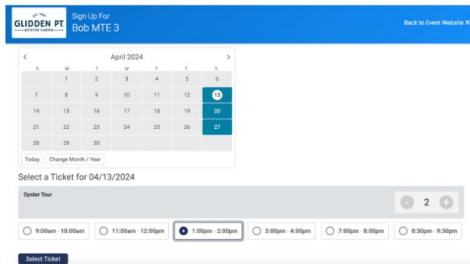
GLIDDEN PT
OYSTER FARMS

Sign Up For
Bob MTE 3

Back to Event Website

April 2024

| S | M | T | W | T | F | S |
|---|---|---|---|---|---|---|
| 31 | 1 | 2 | 3 | 4 | 5 | 6 |
| 7 | 8 | 9 | 10 | 11 | 12 | 13 |
| 14 | 15 | 16 | 17 | 18 | 19 | 20 |
| 21 | 22 | 23 | 24 | 25 | 26 | 27 |
| 28 | 29 | 30 | | | | |

Today   Change Month / Year

Select a Ticket for 04/13/2024

Oyster Tour

2

9:00am - 10:00am   11:00am - 12:00pm   1:00pm - 2:00pm   3:00pm - 4:00pm   7:00pm - 8:00pm   8:30pm - 9:30pm

Select Ticket